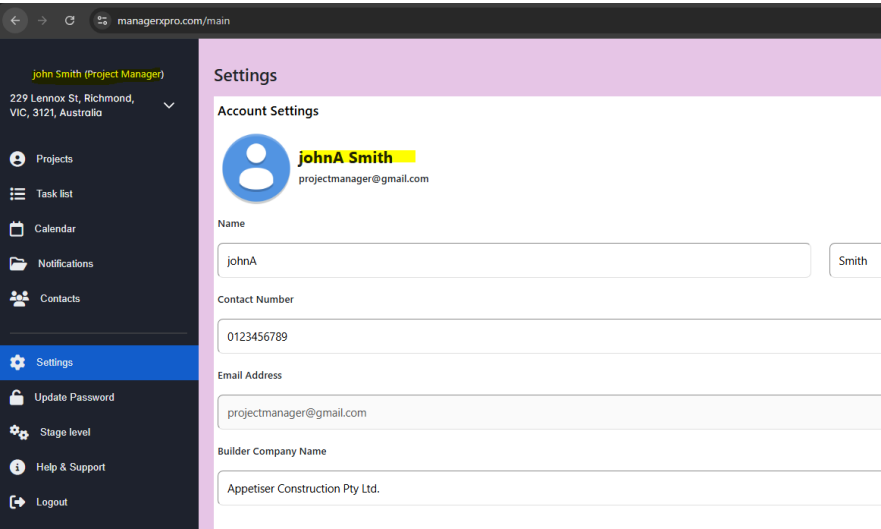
managerxpro.com/main

john Smith (Project Manager)
229 Lennox St, Richmond, VIC, 3121, Australia

Projects
Task list
Calendar
Notifications
Contacts
Settings
Update Password
Stage level
Help & Support
Logout

Settings

Account Settings

johnA Smith
projectmanager@gmail.com

Name
johnA
Smith

Contact Number
0123456789

Email Address
projectmanager@gmail.com

Builder Company Name
Appetiser Construction Pty Ltd.